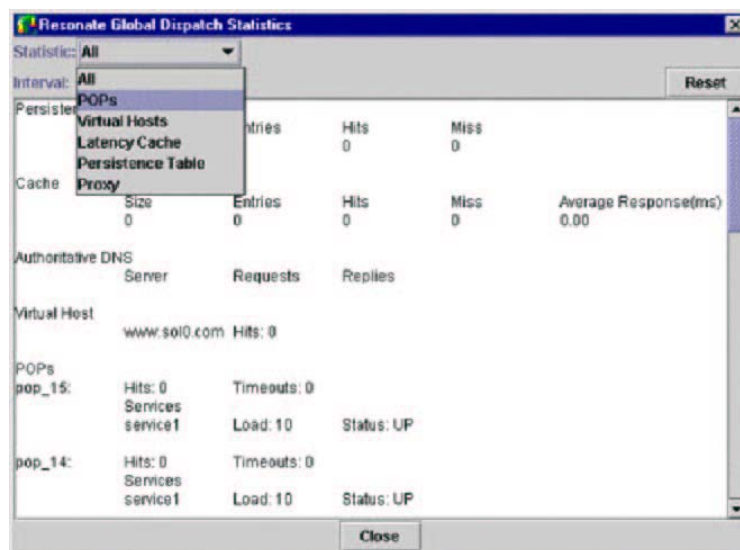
Resonate Global Dispatch Statistics

Statistic: All

Interval:

All
POPs
Virtual Hosts
Latency Cache
Persistence Table
Proxy

Reset

Persiste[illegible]

Entries Hits Miss
0 0

Cache Size Entries Hits Miss Average Response(ms)
0 0 0 0 0.00

Authoritative DNS
Server Requests Replies

Virtual Host
www.sol0.com Hits: 0

POPs
pop_15: Hits: 0 Timeouts: 0
Services
service1 Load: 10 Status: UP

pop_14: Hits: 0 Timeouts: 0
Services
service1 Load: 10 Status: UP

Close